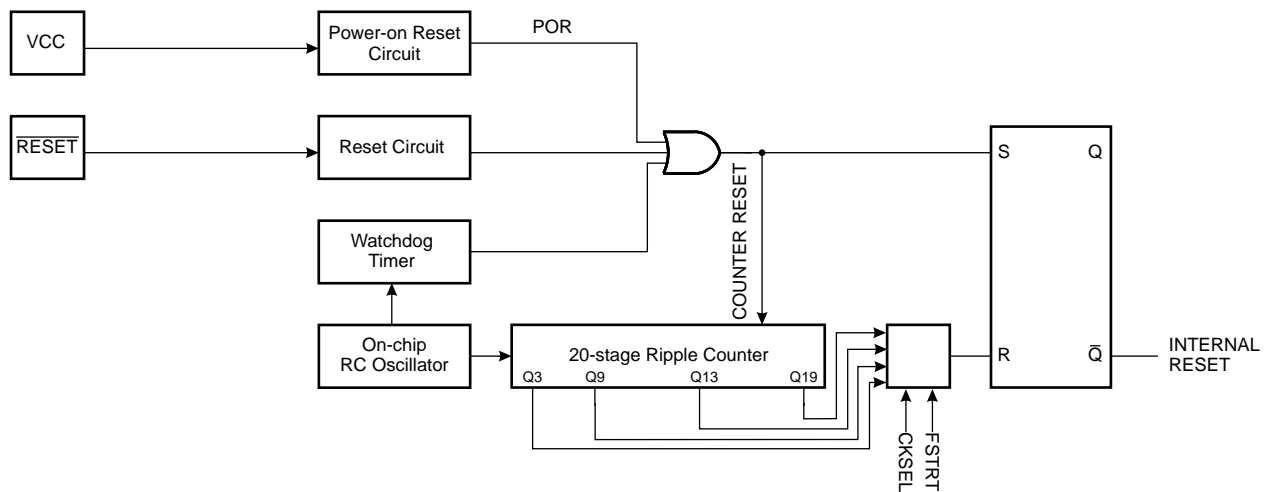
VCC

Power-on Reset Circuit

POR

$\overline{\text{RESET}}$

Reset Circuit

S

Q

Watchdog Timer

COUNTER RESET

On-chip RC Oscillator

20-stage Ripple Counter

Q3

Q9

Q13

Q19

R

$\overline{\text{Q}}$

INTERNAL RESET

CKSEL

FSTRT